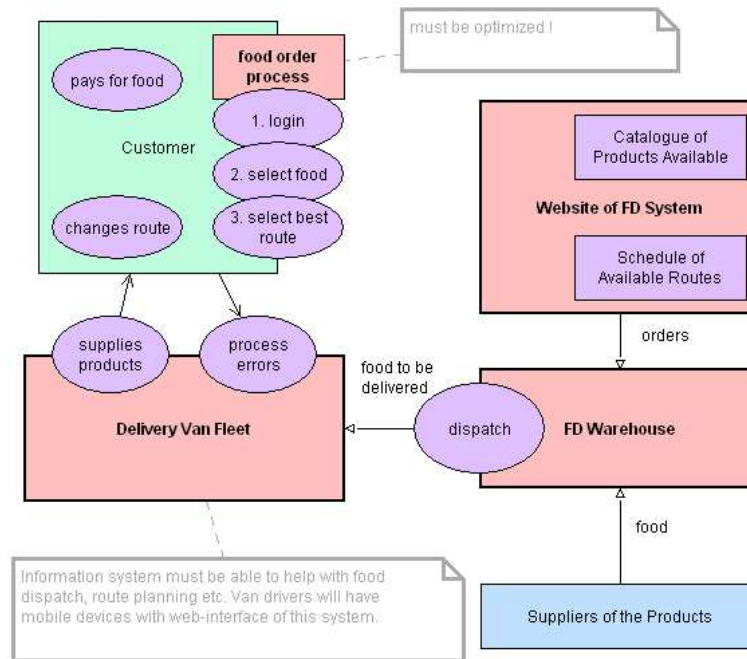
must be optimized !

food order process

pays for food

1. login

Customer

2. select food

changes route

3. select best route

Catalogue of Products Available

Website of FD System

Schedule of Available Routes

orders

supplies products

process errors

food to be delivered

Delivery Van Fleet

dispatch

FD Warehouse

food

Information system must be able to help with food dispatch, route planning etc. Van drivers will have mobile devices with web-interface of this system.

Suppliers of the Products